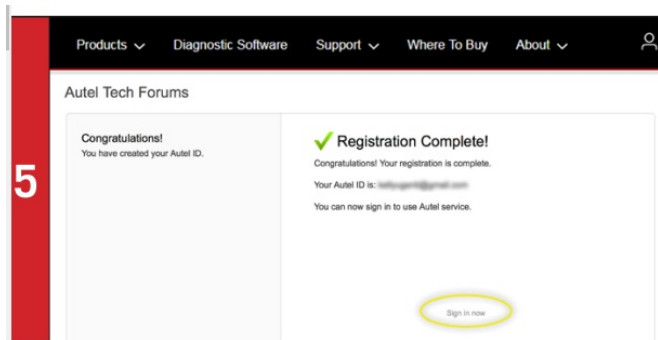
5

Products ⌄ Diagnostic Software Support ⌄ Where To Buy About ⌄

Autel Tech Forums

Congratulations!
You have created your Autel ID.

✔ Registration Complete!

Congratulations! Your registration is complete.

Your Autel ID is: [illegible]

You can now sign in to use Autel service.

Sign in now